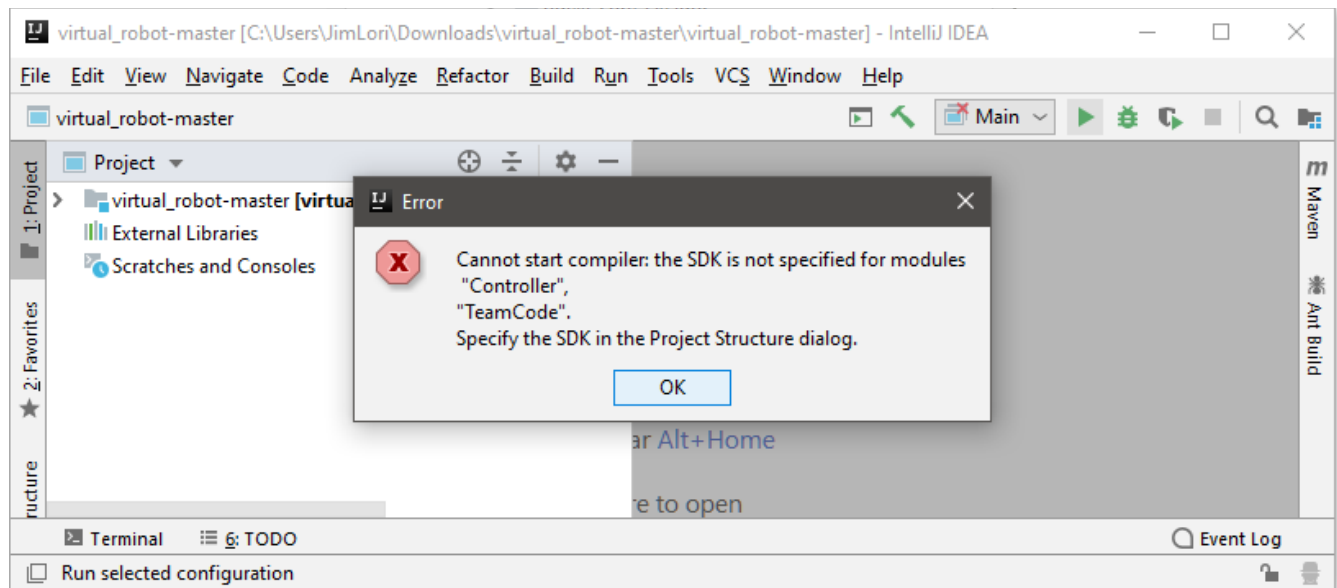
virtual_robot-master [C:\Users\JimLori\Downloads\virtual_robot-master\virtual_robot-master] - IntelliJ IDEA

File Edit View Navigate Code Analyze Refactor Build Run Tools VCS Window Help

virtual_robot-master

Main

1: Project

2: Favorites

ructure

Project

virtual_robot-master [virtua

External Libraries

Scratches and Consoles

Error

Cannot start compiler: the SDK is not specified for modules "Controller", "TeamCode". Specify the SDK in the Project Structure dialog.

OK

ar Alt+Home

re to open

Maven

Ant Build

Terminal

6: TODO

Event Log

Run selected configuration